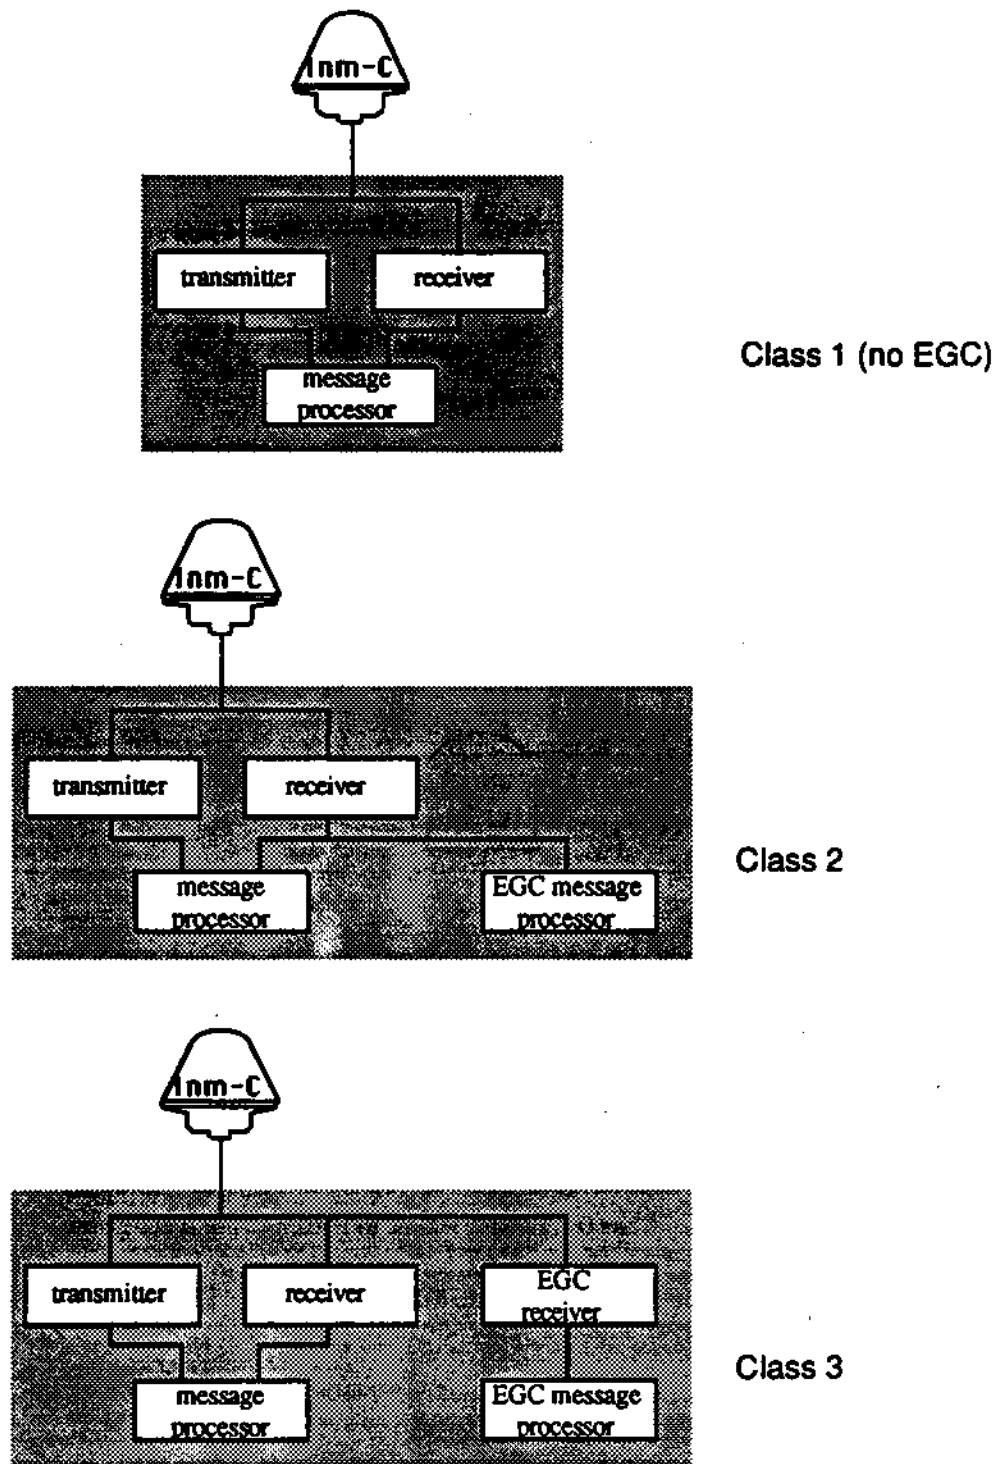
Inm-C

transmitter

receiver

message processor

Class 1 (no EGC)

Inm-C

transmitter

receiver

message processor

EGC message processor

Class 2

Inm-C

transmitter

receiver

EGC receiver

message processor

EGC message processor

Class 3